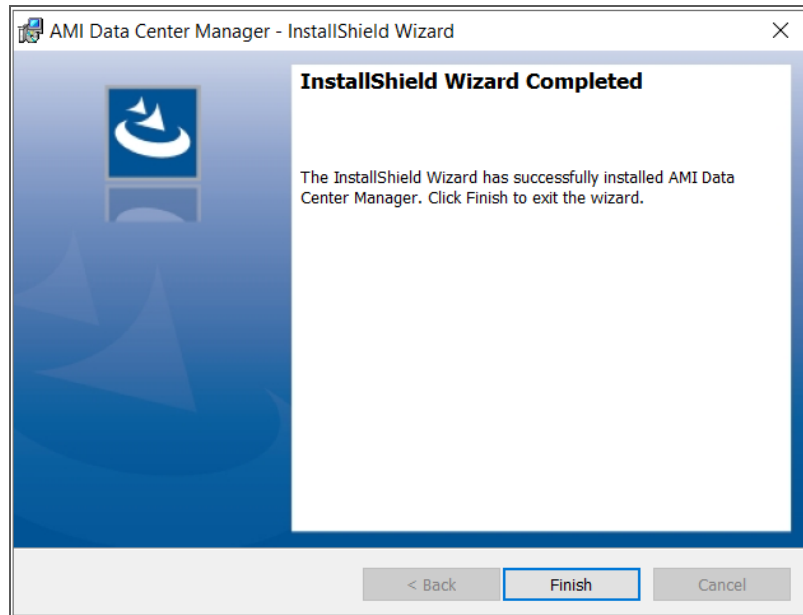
AMI Data Center Manager - InstallShield Wizard

X

InstallShield Wizard Completed

The InstallShield Wizard has successfully installed AMI Data Center Manager. Click Finish to exit the wizard.

< Back

Finish

Cancel